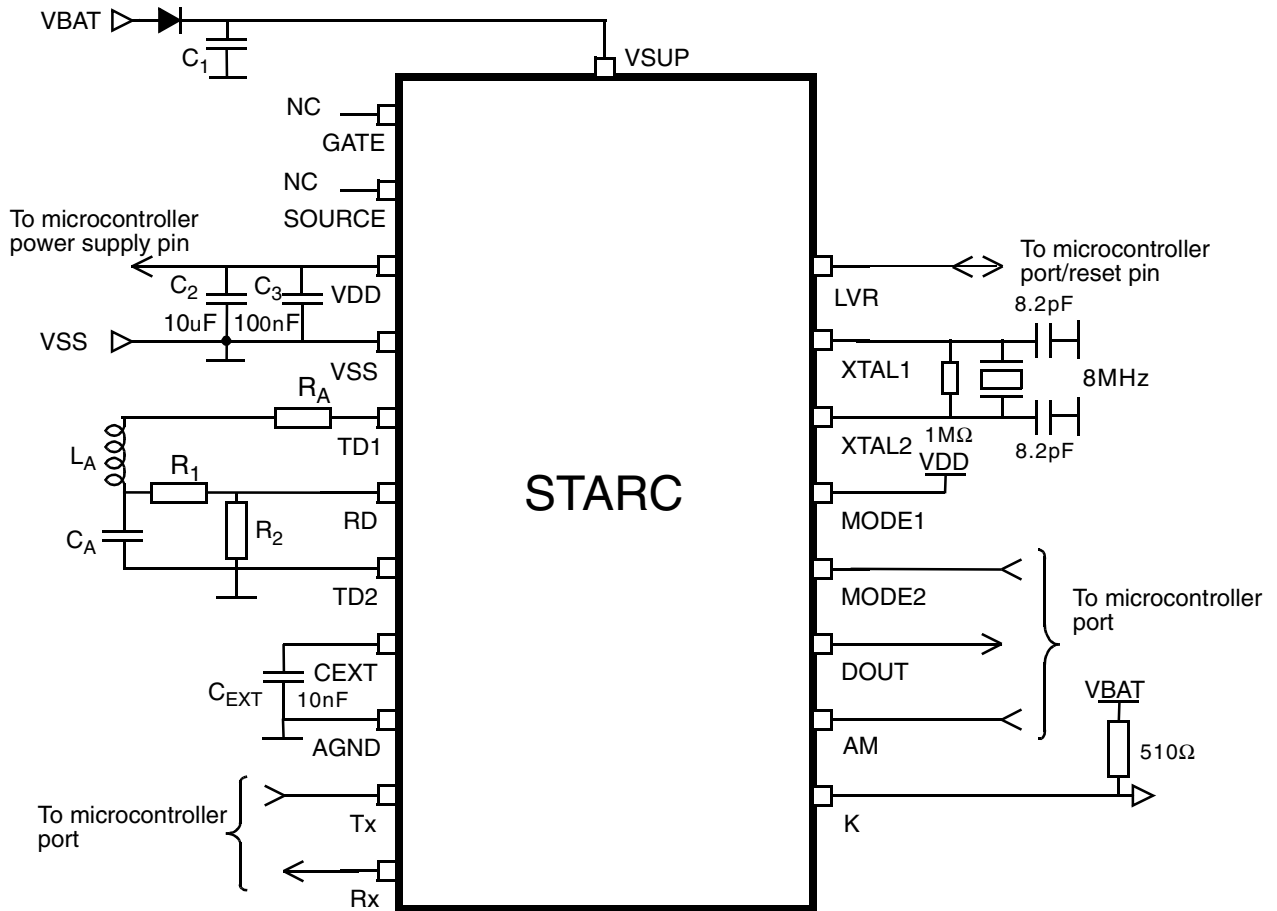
VBAT
$C_1$
VSUP
NC
GATE
NC
SOURCE
To microcontroller power supply pin
$C_2$
$C_3$
VDD
10uF
100nF
VSS
VSS
$R_A$
TD1
$L_A$
$R_1$
RD
$C_A$
$R_2$
TD2
CEXT
$C_{EXT}$
10nF
AGND
To microcontroller port
Tx
Rx
STARC
To microcontroller port/reset pin
LVR
8.2pF
XTAL1
8MHz
XTAL2
1MΩ
8.2pF
VDD
MODE1
MODE2
To microcontroller port
DOUT
VBAT
AM
510Ω
K